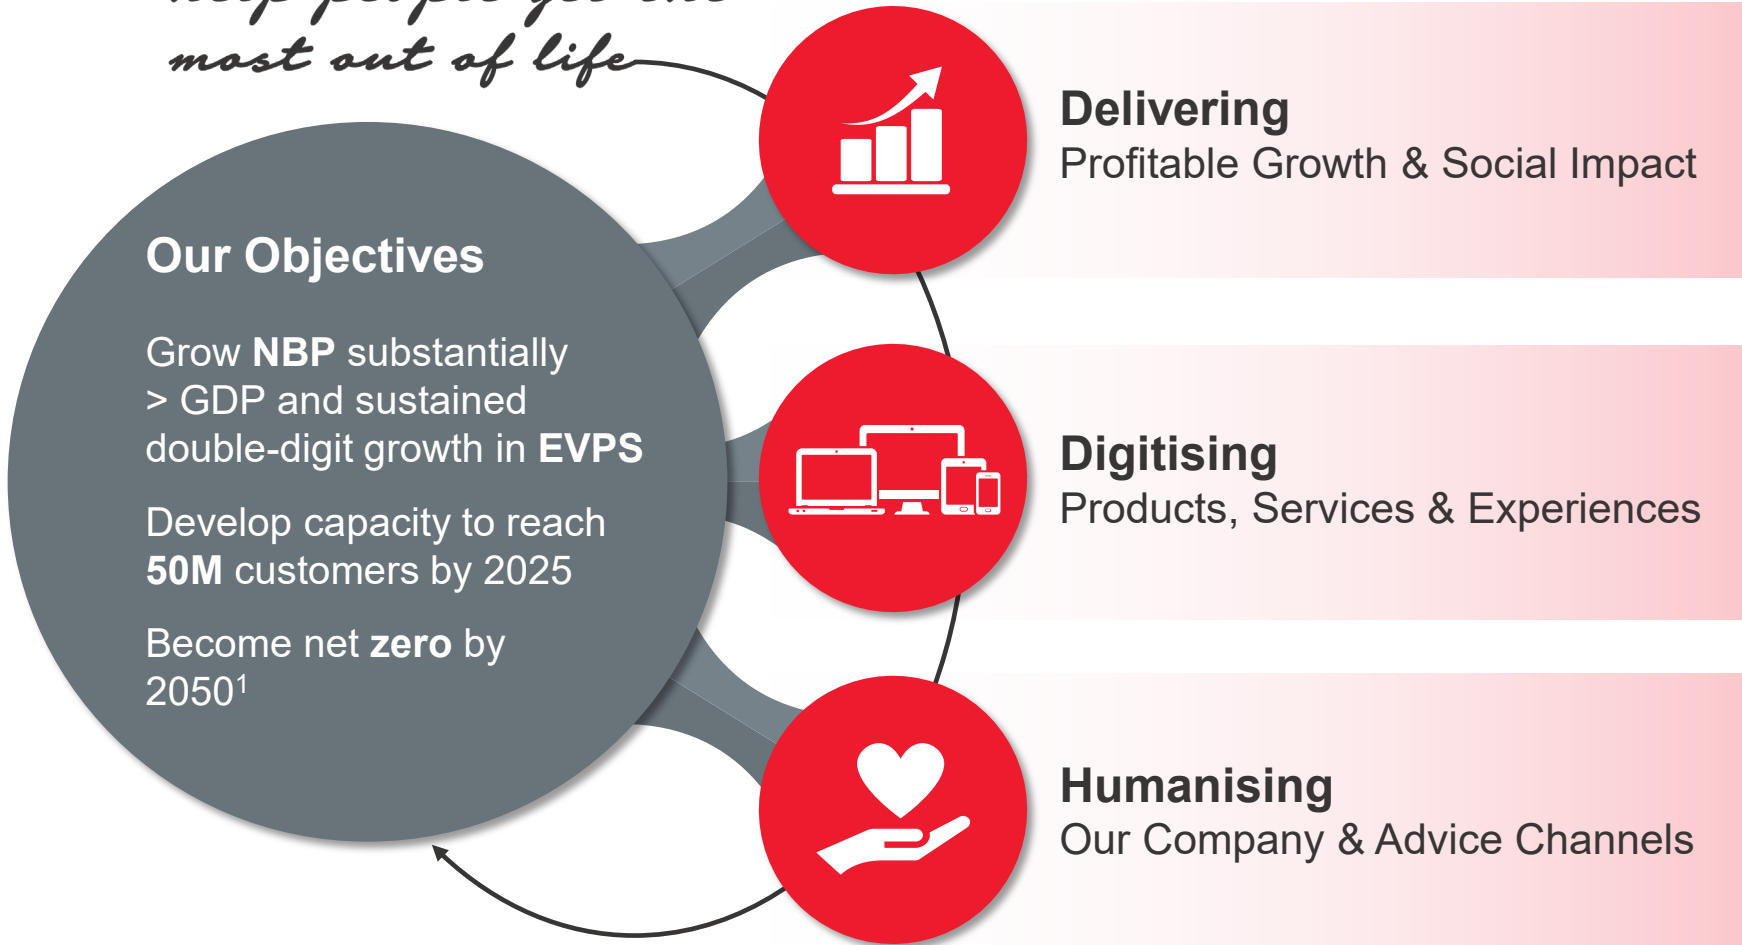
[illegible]
most out of life

Our Objectives

Grow **NBP** substantially > GDP and sustained double-digit growth in **EVPS**

Develop capacity to reach **50M** customers by 2025

Become net **zero** by 2050$^1$

Delivering
Profitable Growth & Social Impact

Digitising
Products, Services & Experiences

Humanising
Our Company & Advice Channels